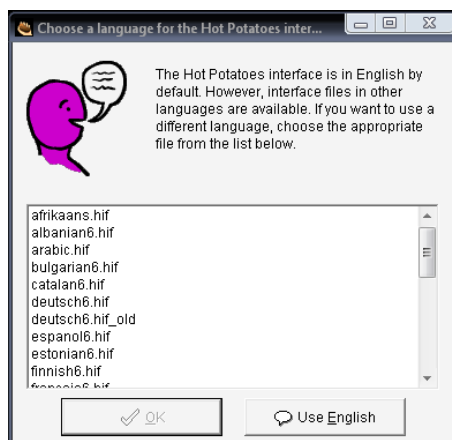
Choose a language for the Hot Potatoes inter...

The Hot Potatoes interface is in English by default. However, interface files in other languages are available. If you want to use a different language, choose the appropriate file from the list below.

afrikaans.hif
albanian6.hif
arabic.hif
bulgarian6.hif
catalan6.hif
deutsch6.hif
deutsch6.hif_old
espanol6.hif
estonian6.hif
finnish6.hif
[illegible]

OK

Use English